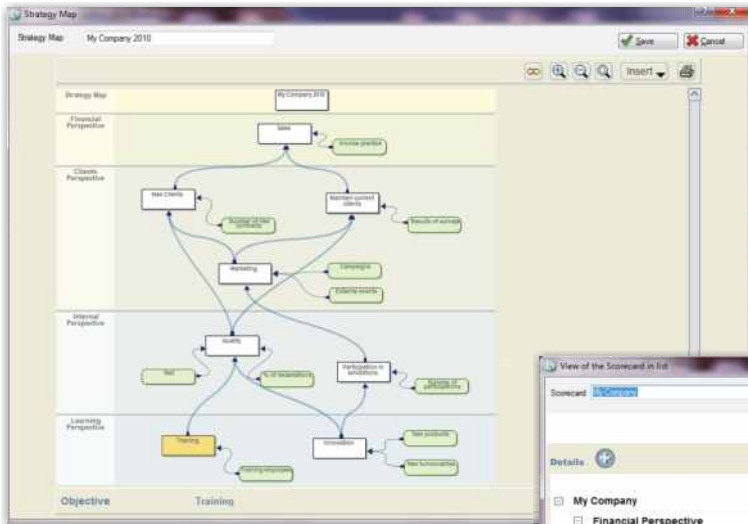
Strategy Map

Strategy Map My Company 2010

Save Cancel

Insert

Strategy Map My Company 2010

Financial Perspective

Sales

Increase practice

Clients Perspective

New Clients

Maintain current clients

Number of new contracts

Results of surveys

Marketing

Campaigns

External events

Internal Perspective

Quality

Participation in exhibitions

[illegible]

% of reclamations

Number of participations

Learning Perspective

Training

Innovation

New products

New functionalities

Training employees

Objective Training

View of the Scorecard in list

Scorecard My Company

Details

My Company

Financial Perspective